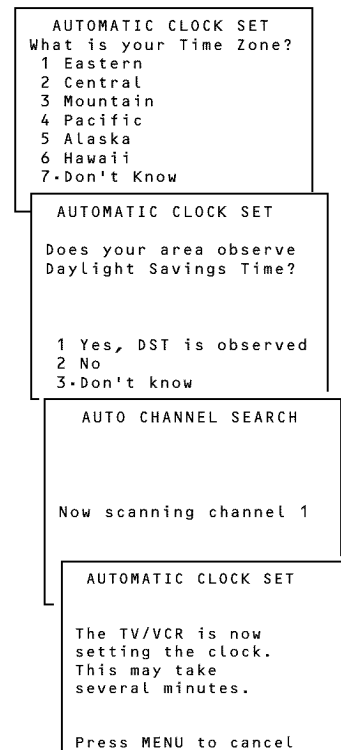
AUTOMATIC CLOCK SET
What is your Time Zone?
1 Eastern
2 Central
3 Mountain
4 Pacific
5 Alaska
6 Hawaii
7•Don't Know

AUTOMATIC CLOCK SET

Does your area observe Daylight Savings Time?

1 Yes, DST is observed
2 No
3•Don't know

AUTO CHANNEL SEARCH

Now scanning channel 1

AUTOMATIC CLOCK SET

The TV/VCR is now setting the clock. This may take several minutes.

Press MENU to cancel